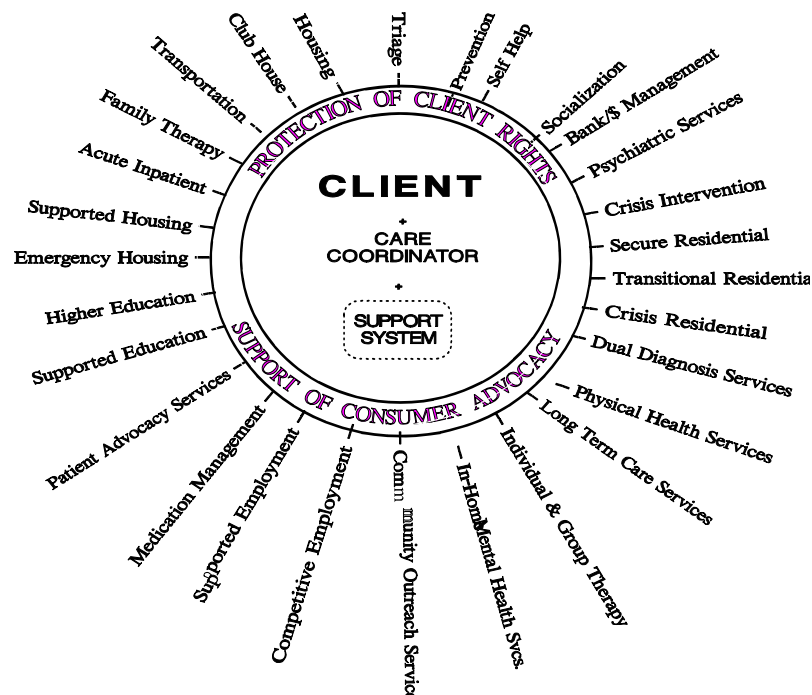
PROTECTION OF CLIENT RIGHTS

CLIENT

+

CARE COORDINATOR

+

SUPPORT SYSTEM

SUPPORT OF CONSUMER ADVOCACY

Triage

Prevention

Self Help

Socialization

Bank/$ Management

Psychiatric Services

Crisis Intervention

Secure Residential

Transitional Residentia

Crisis Residential

Dual Diagnosis Services

Physical Health Services

Long Term Care Services

Individual & Group Therapy

In-Home Mental Health Svcs.

Community Outreach Servic

Competitive Employment

Supported Employment

Medication Management

Patient Advocacy Services

Supported Education

Higher Education

Emergency Housing

Supported Housing

Acute Inpatient

Family Therapy

Transportation

Club House

Housing